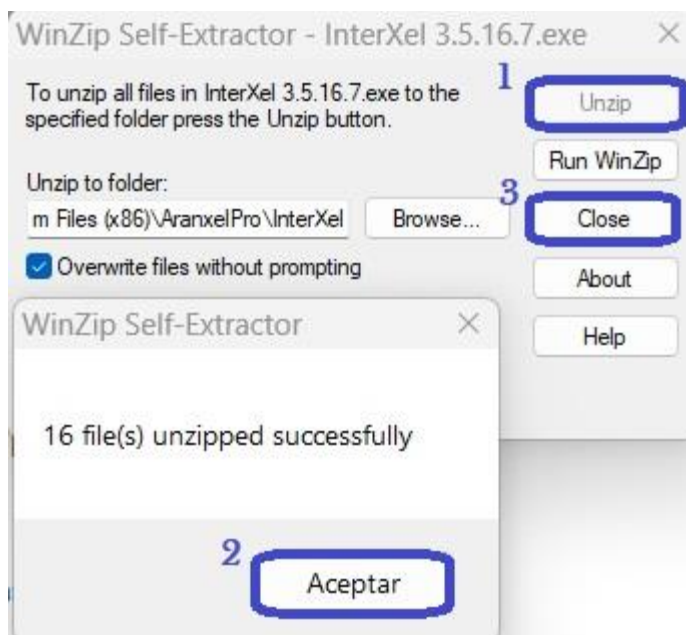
WinZip Self-Extractor - InterXel 3.5.16.7.exe ×

To unzip all files in InterXel 3.5.16.7.exe to the specified folder press the Unzip button.

1

Unzip

Run WinZip

Unzip to folder:

3

m Files (x86)\AranxelPro\InterXel

Browse...

Close

Overwrite files without prompting

About

WinZip Self-Extractor ×

Help

16 file(s) unzipped successfully

2

Aceptar